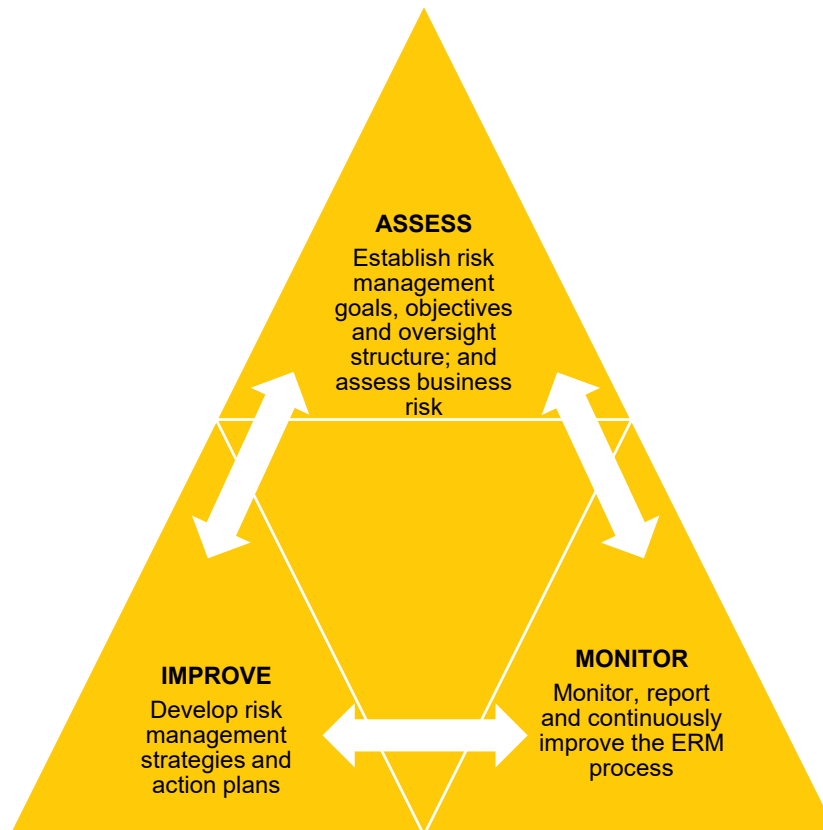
ASSESS

Establish risk management goals, objectives and oversight structure; and assess business risk

IMPROVE

Develop risk management strategies and action plans

MONITOR

Monitor, report and continuously improve the ERM process